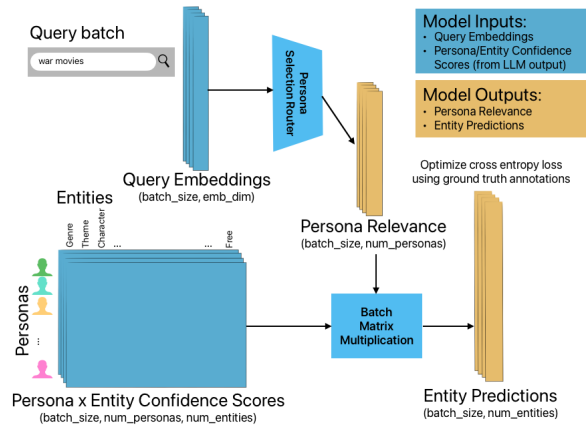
Query batch

war movies

Persona Selection Router

Model Inputs:
• Query Embeddings
• Persona/Entity Confidence Scores (from LLM output)

Model Outputs:
• Persona Relevance
• Entity Predictions

Query Embeddings
(batch_size, emb_dim)

Optimize cross entropy loss using ground truth annotations

Entities

Genre
Theme
Character
...
...
Free

Persona Relevance
(batch_size, num_personas)

Personas

...

Batch Matrix Multiplication

Persona x Entity Confidence Scores
(batch_size, num_personas, num_entities)

Entity Predictions
(batch_size, num_entities)